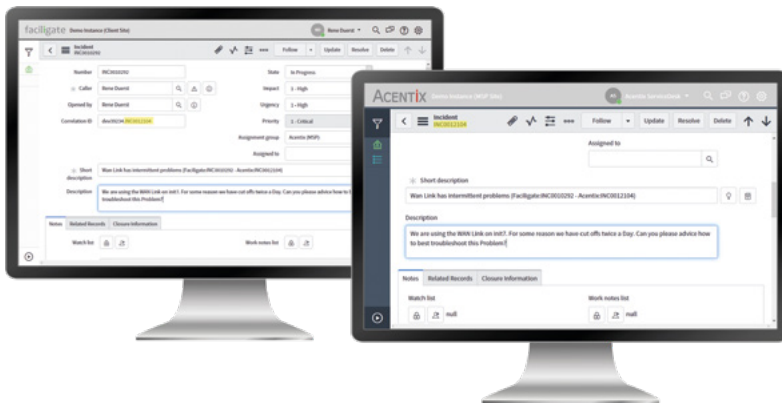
faciligate Demo Instance (Client Site)

Rene Duarid

Incident
INC0010292

Follow Update Resolve Delete

Number INC0010292

State In Progress

Caller Rene Duarid

Impact 1 - High

Opened by Rene Duarid

Urgency 1 - High

Correlation ID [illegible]INC0012104

Priority 1 - Critical

Assignment group Acentix (MSP)

Assigned to

Short description Wan Link has intermittent problems (Faciligate:INC0010292 - Acentix:INC0012104)

Description We are using the WAN Link on init7. For some reason we have cut offs twice a Day. Can you please advice how to best troubleshoot this Problem?

Notes Related Records Closure Information

Watch list

Work notes list

ACENTIX Demo Instance (MSP Site)

Acentix Servicedesk

Incident
INC0012104

Follow Update Resolve Delete

Assigned to

Short description

Wan Link has intermittent problems (Faciligate:INC0010292 - Acentix:INC0012104)

Description

We are using the WAN Link on init7. For some reason we have cut offs twice a Day. Can you please advice how to best troubleshoot this Problem?

Notes Related Records Closure Information

Watch list

null

Work notes list

null